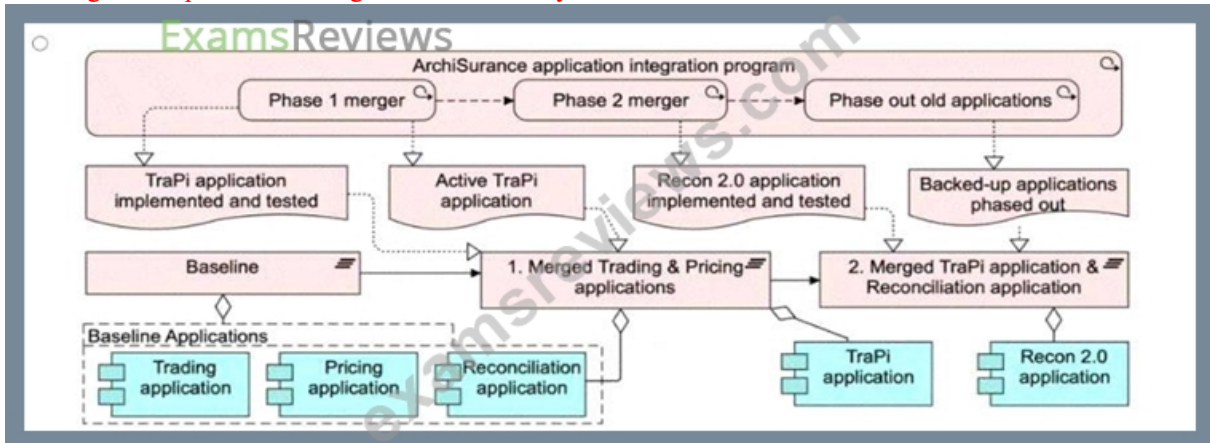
ExamsReviews

ArchiSurance application integration program

Phase 1 merger

Phase 2 merger

Phase out old applications

TraPi application implemented and tested

Active TraPi application

Recon 2.0 application implemented and tested

Backed-up applications phased out

Baseline

1. Merged Trading & Pricing applications

2. Merged TraPi application & Reconciliation application

Baseline Applications

Trading application

Pricing application

Reconciliation application

TraPi application

Recon 2.0 application

examsreviews.com